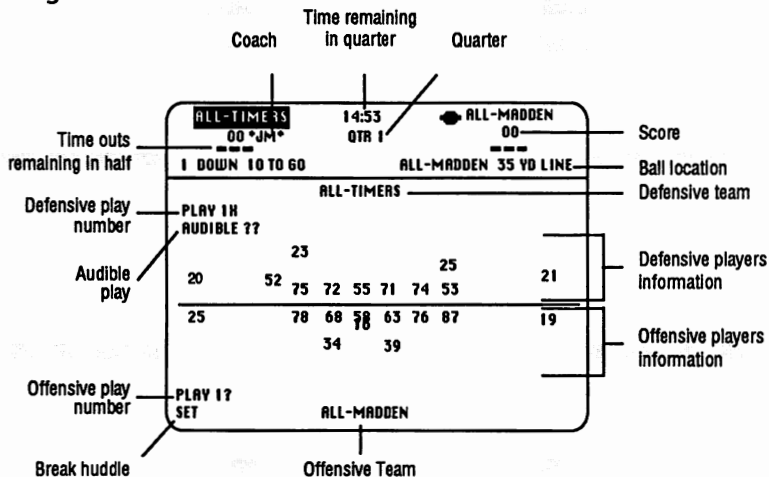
Coach

Time remaining in quarter

Quarter

ALL-TIMERS 14:53 ALL-MADDEN
00 *JM* QTR 1 00

Time outs remaining in half

Score

1 DOWN 10 TO GO ALL-MADDEN 35 YD LINE

Ball location

ALL-TIMERS

Defensive team

Defensive play number

PLAY 1X
AUDIBLE ??

Audible play

23
25
20 52 75 72 55 71 74 53 21

Defensive players information

25 78 68 58 63 76 87 19
78
34 39

Offensive players information

Offensive play number

PLAY 1?
SET

ALL-MADDEN

Break huddle

Offensive Team